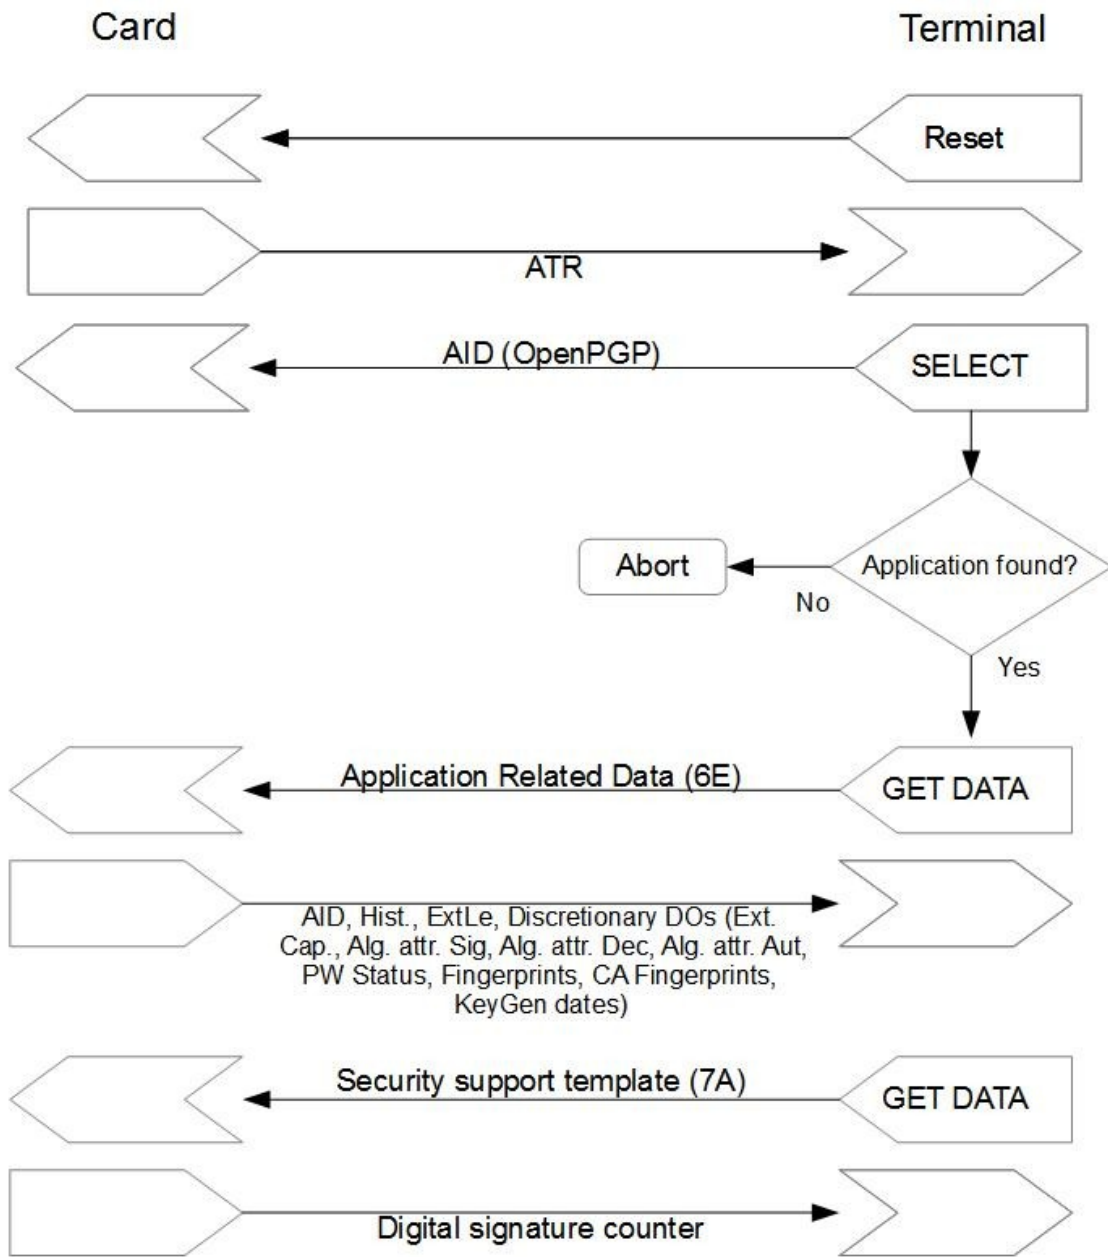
Card

Terminal

Reset

ATR

AID (OpenPGP)

SELECT

Application found?

Abort

No

Yes

Application Related Data (6E)

GET DATA

AID, Hist., ExtLe, Discretionary DOs (Ext. Cap., Alg. attr. Sig, Alg. attr. Dec, Alg. attr. Aut, PW Status, Fingerprints, CA Fingerprints, KeyGen dates)

Security support template (7A)

GET DATA

Digital signature counter